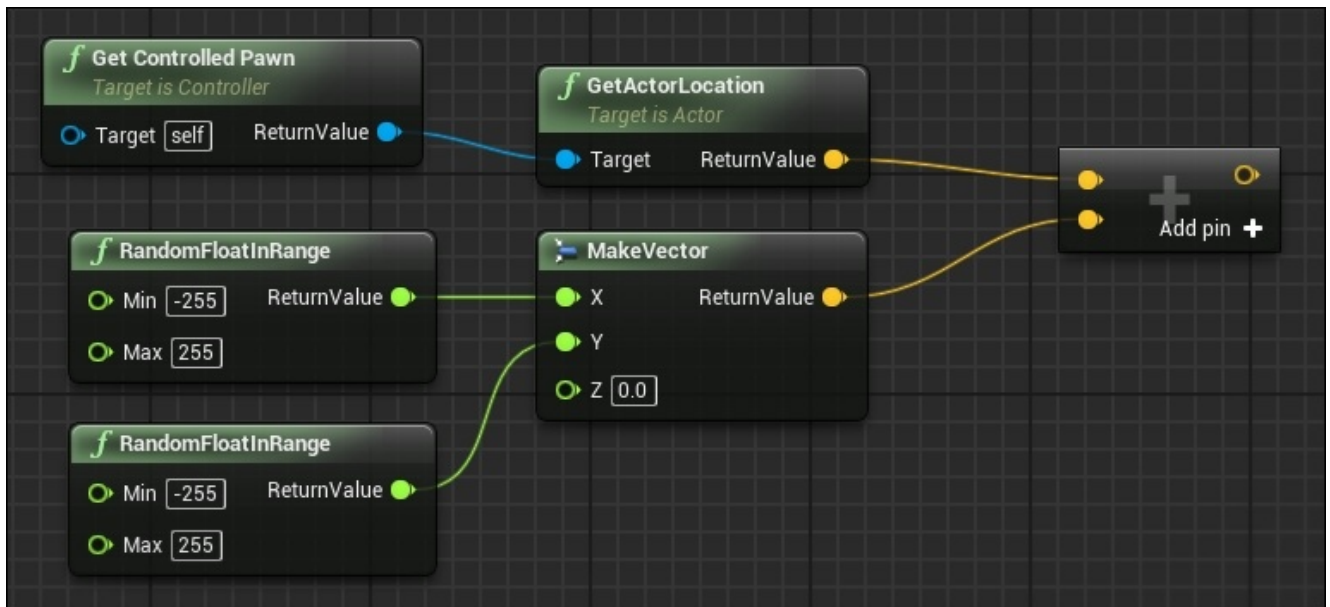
Get Controlled Pawn
Target is Controller
Target self
ReturnValue

GetActorLocation
Target is Actor
Target
ReturnValue

Add pin +

RandomFloatInRange
Min -255
Max 255
ReturnValue

MakeVector
X
Y
Z 0.0
ReturnValue

RandomFloatInRange
Min -255
Max 255
ReturnValue